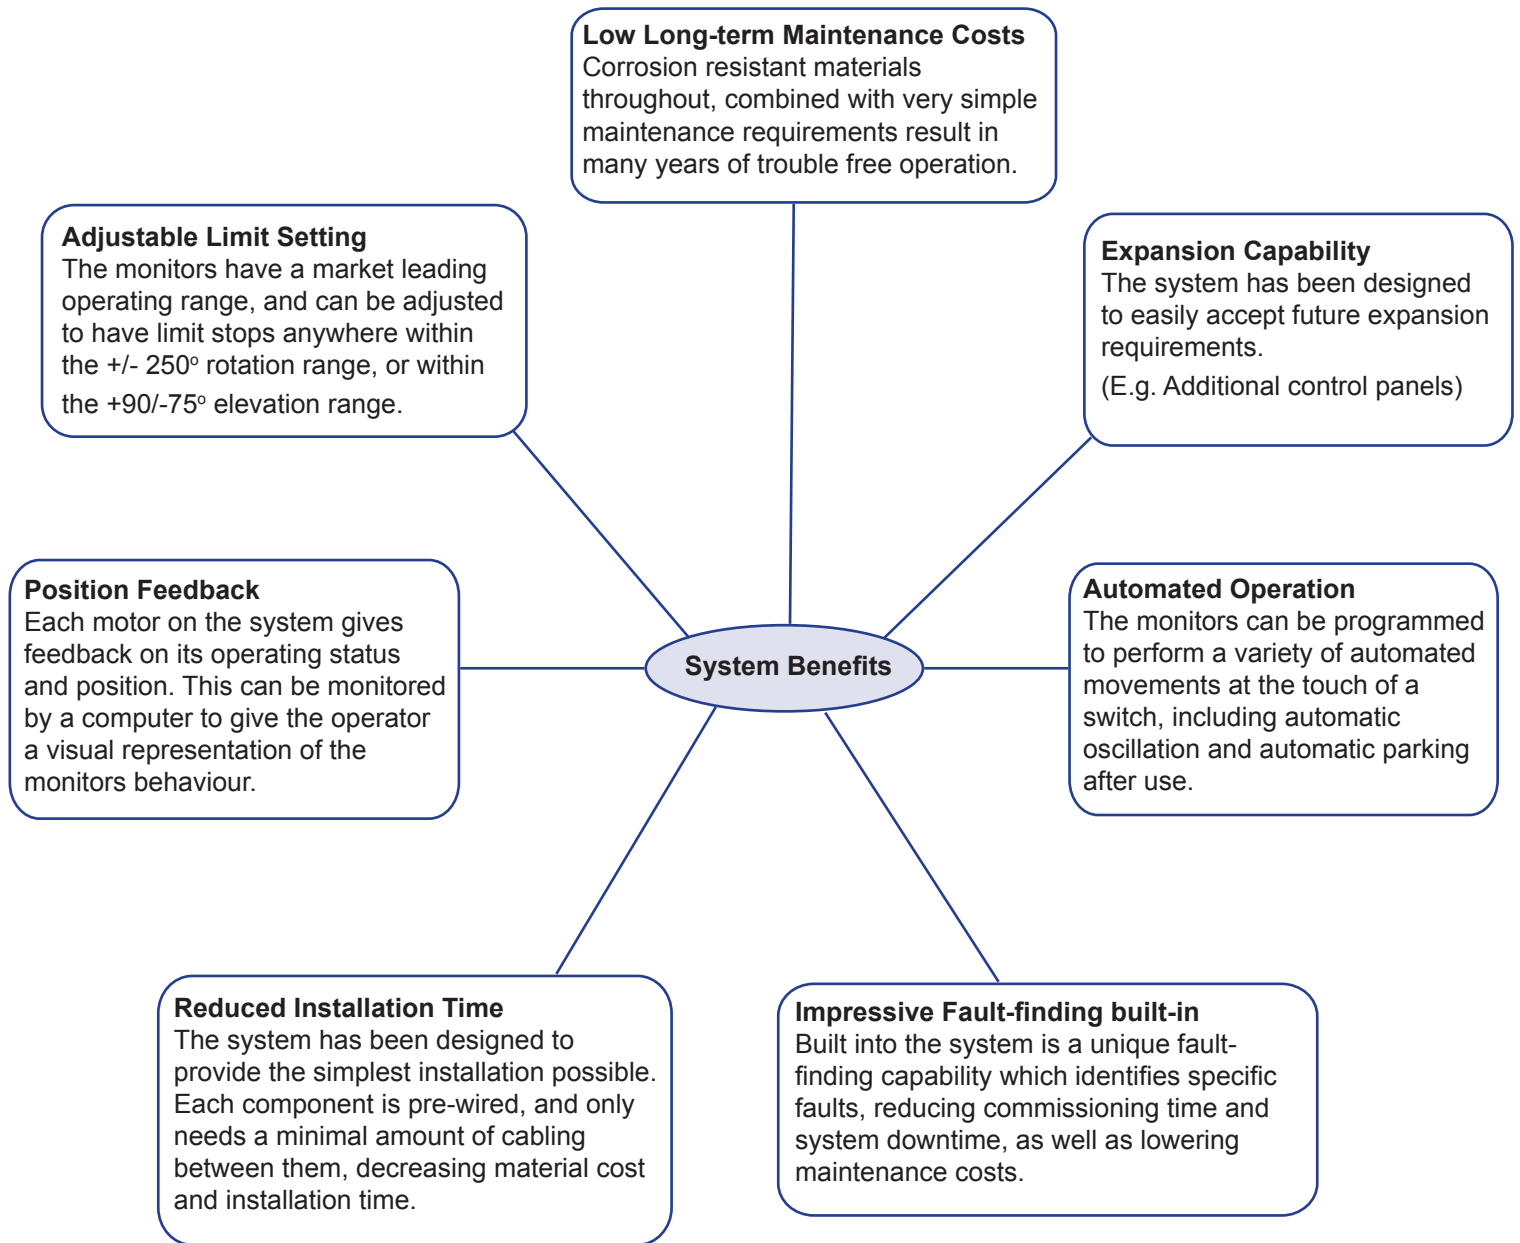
**Low Long-term Maintenance Costs**
Corrosion resistant materials throughout, combined with very simple maintenance requirements result in many years of trouble free operation.

**Adjustable Limit Setting**
The monitors have a market leading operating range, and can be adjusted to have limit stops anywhere within the +/- 250$^{o}$ rotation range, or within the +90/-75$^{o}$ elevation range.

**Expansion Capability**
The system has been designed to easily accept future expansion requirements.
(E.g. Additional control panels)

**System Benefits**

**Position Feedback**
Each motor on the system gives feedback on its operating status and position. This can be monitored by a computer to give the operator a visual representation of the monitors behaviour.

**Automated Operation**
The monitors can be programmed to perform a variety of automated movements at the touch of a switch, including automatic oscillation and automatic parking after use.

**Reduced Installation Time**
The system has been designed to provide the simplest installation possible. Each component is pre-wired, and only needs a minimal amount of cabling between them, decreasing material cost and installation time.

**Impressive Fault-finding built-in**
Built into the system is a unique fault-finding capability which identifies specific faults, reducing commissioning time and system downtime, as well as lowering maintenance costs.